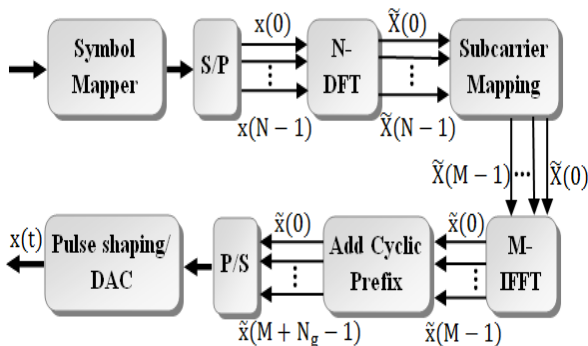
Symbol Mapper

S/P

$x(0)$

$\vdots$

$x(N-1)$

N-DFT

$\tilde{X}(0)$

$\tilde{X}(N-1)$

Subcarrier Mapping

$\tilde{X}(M-1)$ $\cdots$ $\tilde{X}(0)$

M-IFFT

$\tilde{x}(0)$

$\tilde{x}(M-1)$

Add Cyclic Prefix

$\tilde{x}(0)$

$\vdots$

$\tilde{x}(M+N_g-1)$

P/S

Pulse shaping/ DAC

$x(t)$